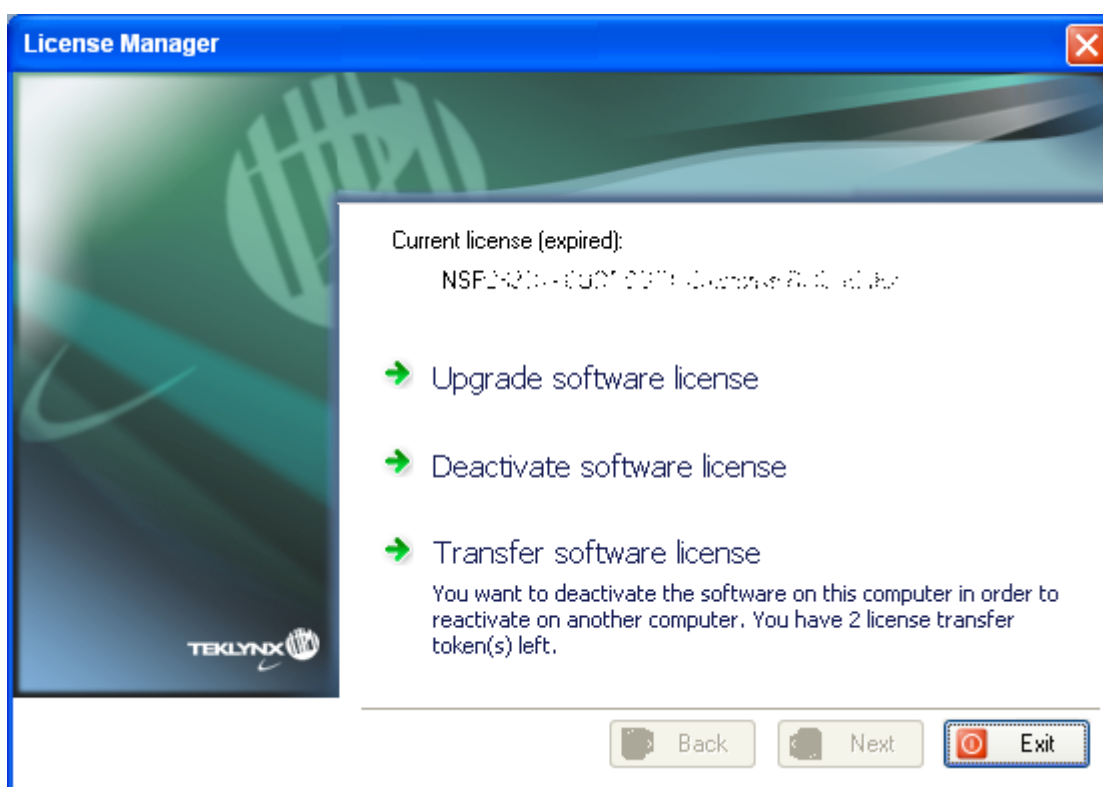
License Manager

TEKLYNX

Current license (expired):
NSF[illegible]

Upgrade software license

Deactivate software license

Transfer software license
You want to deactivate the software on this computer in order to reactivate on another computer. You have 2 license transfer token(s) left.

Back
Next
Exit